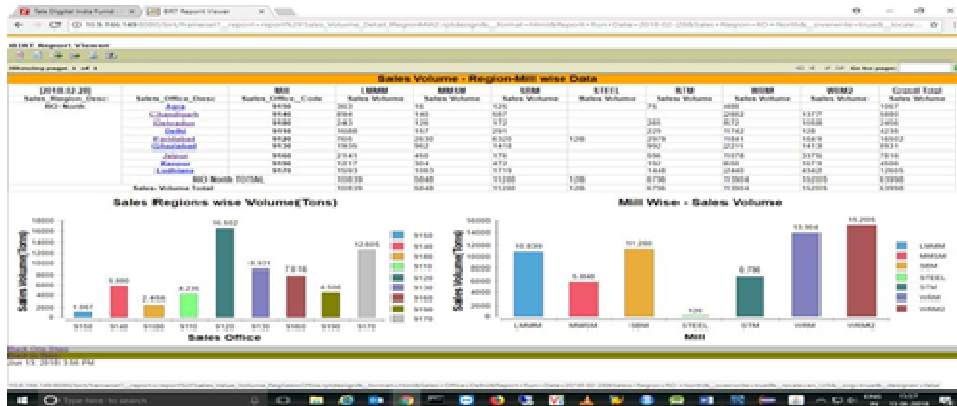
BIRT Report Viewer

Sales Volume - Region-Mill wise Data

| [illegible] | | RO | LMMM | MMSM | SBM | STEEL | STM | WRM | WRM2 | Grand Total |
|---|---|---|---|---|---|---|---|---|---|---|
| Sales_Region_Desc | Sales_Office_Desc | Sales_Office_Code | Sales Volume | Sales Volume | Sales Volume | Sales Volume | Sales Volume | Sales Volume | Sales Volume | Sales Volume |
| RO- North | Agra | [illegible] | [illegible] | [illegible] | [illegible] | | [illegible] | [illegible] | | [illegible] |
| | Chandigarh | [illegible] | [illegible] | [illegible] | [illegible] | | | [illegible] | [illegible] | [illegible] |
| | Dehradun | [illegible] | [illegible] | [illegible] | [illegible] | | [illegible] | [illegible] | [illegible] | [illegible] |
| | Delhi | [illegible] | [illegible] | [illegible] | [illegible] | | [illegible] | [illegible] | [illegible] | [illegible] |
| | Faridabad | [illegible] | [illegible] | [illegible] | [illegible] | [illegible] | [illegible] | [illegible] | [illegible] | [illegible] |
| | Ghaziabad | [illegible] | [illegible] | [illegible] | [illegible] | | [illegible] | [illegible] | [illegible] | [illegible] |
| | Jaipur | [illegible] | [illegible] | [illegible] | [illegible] | | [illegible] | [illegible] | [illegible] | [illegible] |
| | Kanpur | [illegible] | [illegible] | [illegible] | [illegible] | | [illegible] | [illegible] | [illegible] | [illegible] |
| | Ludhiana | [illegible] | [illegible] | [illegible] | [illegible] | | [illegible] | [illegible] | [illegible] | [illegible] |
| | RO North TOTAL | | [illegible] | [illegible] | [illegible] | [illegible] | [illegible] | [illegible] | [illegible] | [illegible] |
| Sales Volume Total | | | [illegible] | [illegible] | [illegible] | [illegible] | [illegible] | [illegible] | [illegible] | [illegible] |

Sales Regions wise Volume(Tons)

Sales Office

Mill Wise - Sales Volume

LMMM MMSM SBM STEEL STM WRM WRM2

Mill